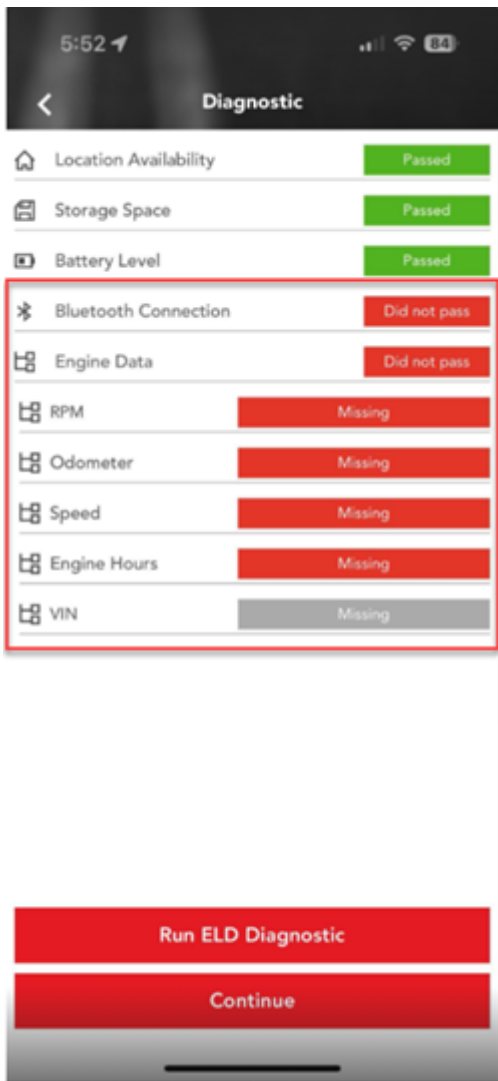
5:52

84

Diagnostic

Location Availability Passed

Storage Space Passed

Battery Level Passed

Bluetooth Connection Did not pass

Engine Data Did not pass

RPM Missing

Odometer Missing

Speed Missing

Engine Hours Missing

VIN Missing

Run ELD Diagnostic

Continue